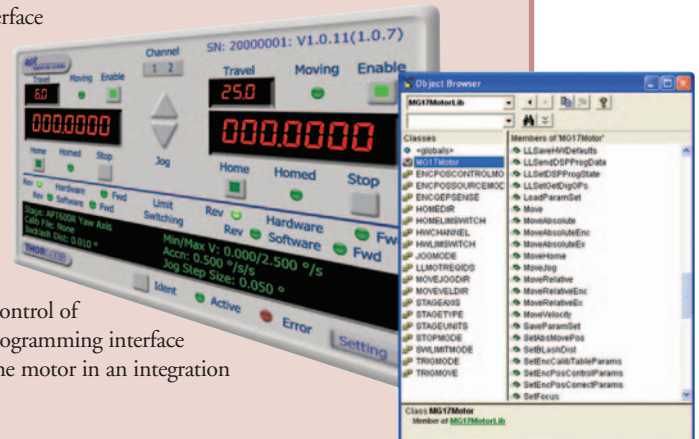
rface

apt
Travel
6.0
Moving
Enable
000.0000
Home
Homed
Stop
Rev
Hardware
Fwd
Rev
Software
Fwd
Stage: AP150DR Yaw Axis
Calib File: None
Backlash Dist: 0.010 °
THORLABS

Channel
1 2
Jog
Limit Switching

SN: 20000001: V1.0.11(1.0.7)
Travel
25.0
Moving
Enable
000.0000
Home
Homed
Stop
Rev
Hardware
Fwd
Rev
Software
Fwd
Min/Max V: 0.000/2.500 °/s
Accn: 0.500 °/s/s
Jog Step Size: 0.050 °
Ident
Active
Error
Setting

ontrol of
ogramming interface
he motor in an integration

Object Browser
MG17MotorLib
Classes
<globals>
MG17Motor
ENCPOSCONTROLMO
ENCPOSSOURCEMOD
ENCGEPSENSE
HOMEDIR
HOMELIMSWITCH
HWCHANNEL
HWLIMSWITCH
JOGMODE
LLMOTREGIDS
MOVEJOGDIR
MOVEVELDIR
STAGEAXIS
STAGEUNITS
STOPMODE
SWLIMITMODE
TRIGMODE
TRIGMOVE
Members of 'MG17Motor'
LLSaveHWDefaults
LLSendDSPProgData
LLSetDSPProgState
LLSetGetDigOPs
LoadParamSet
Move
MoveAbsolute
MoveAbsoluteEnc
MoveAbsoluteEx
MoveHome
MoveJog
MoveRelative
MoveRelativeEnc
MoveRelativeEx
MoveVelocity
SaveParamSet
SetAbsMovePos
SetBLashDist
SetEncCalibTableParams
SetEncPosControlParams
SetEncPosCorrectParams
SetFocus
Class MG17Motor
Member of MG17MotorLib